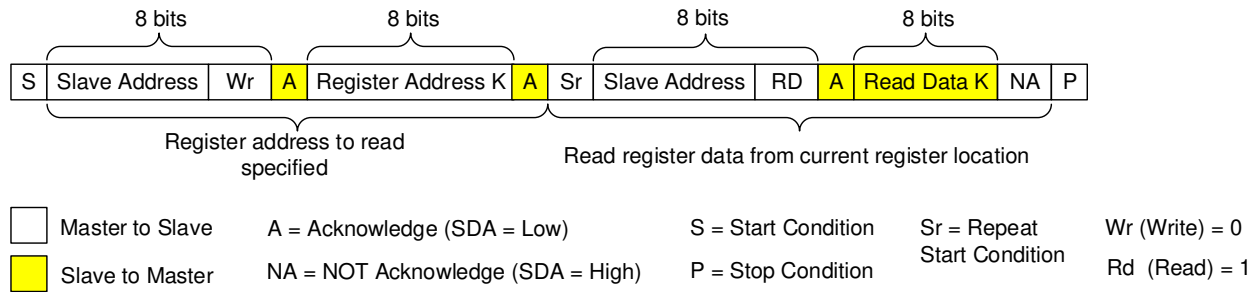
8 bits 8 bits 8 bits 8 bits

| S | Slave Address | Wr | A | Register Address K | A | Sr | Slave Address | RD | A | Read Data K | NA | P |
|---|---|---|---|---|---|---|---|---|---|---|---|---|

Register address to read specified

Read register data from current register location

Master to Slave

Slave to Master

A = Acknowledge (SDA = Low)

NA = NOT Acknowledge (SDA = High)

S = Start Condition

P = Stop Condition

Sr = Repeat Start Condition

Wr (Write) = 0

Rd (Read) = 1